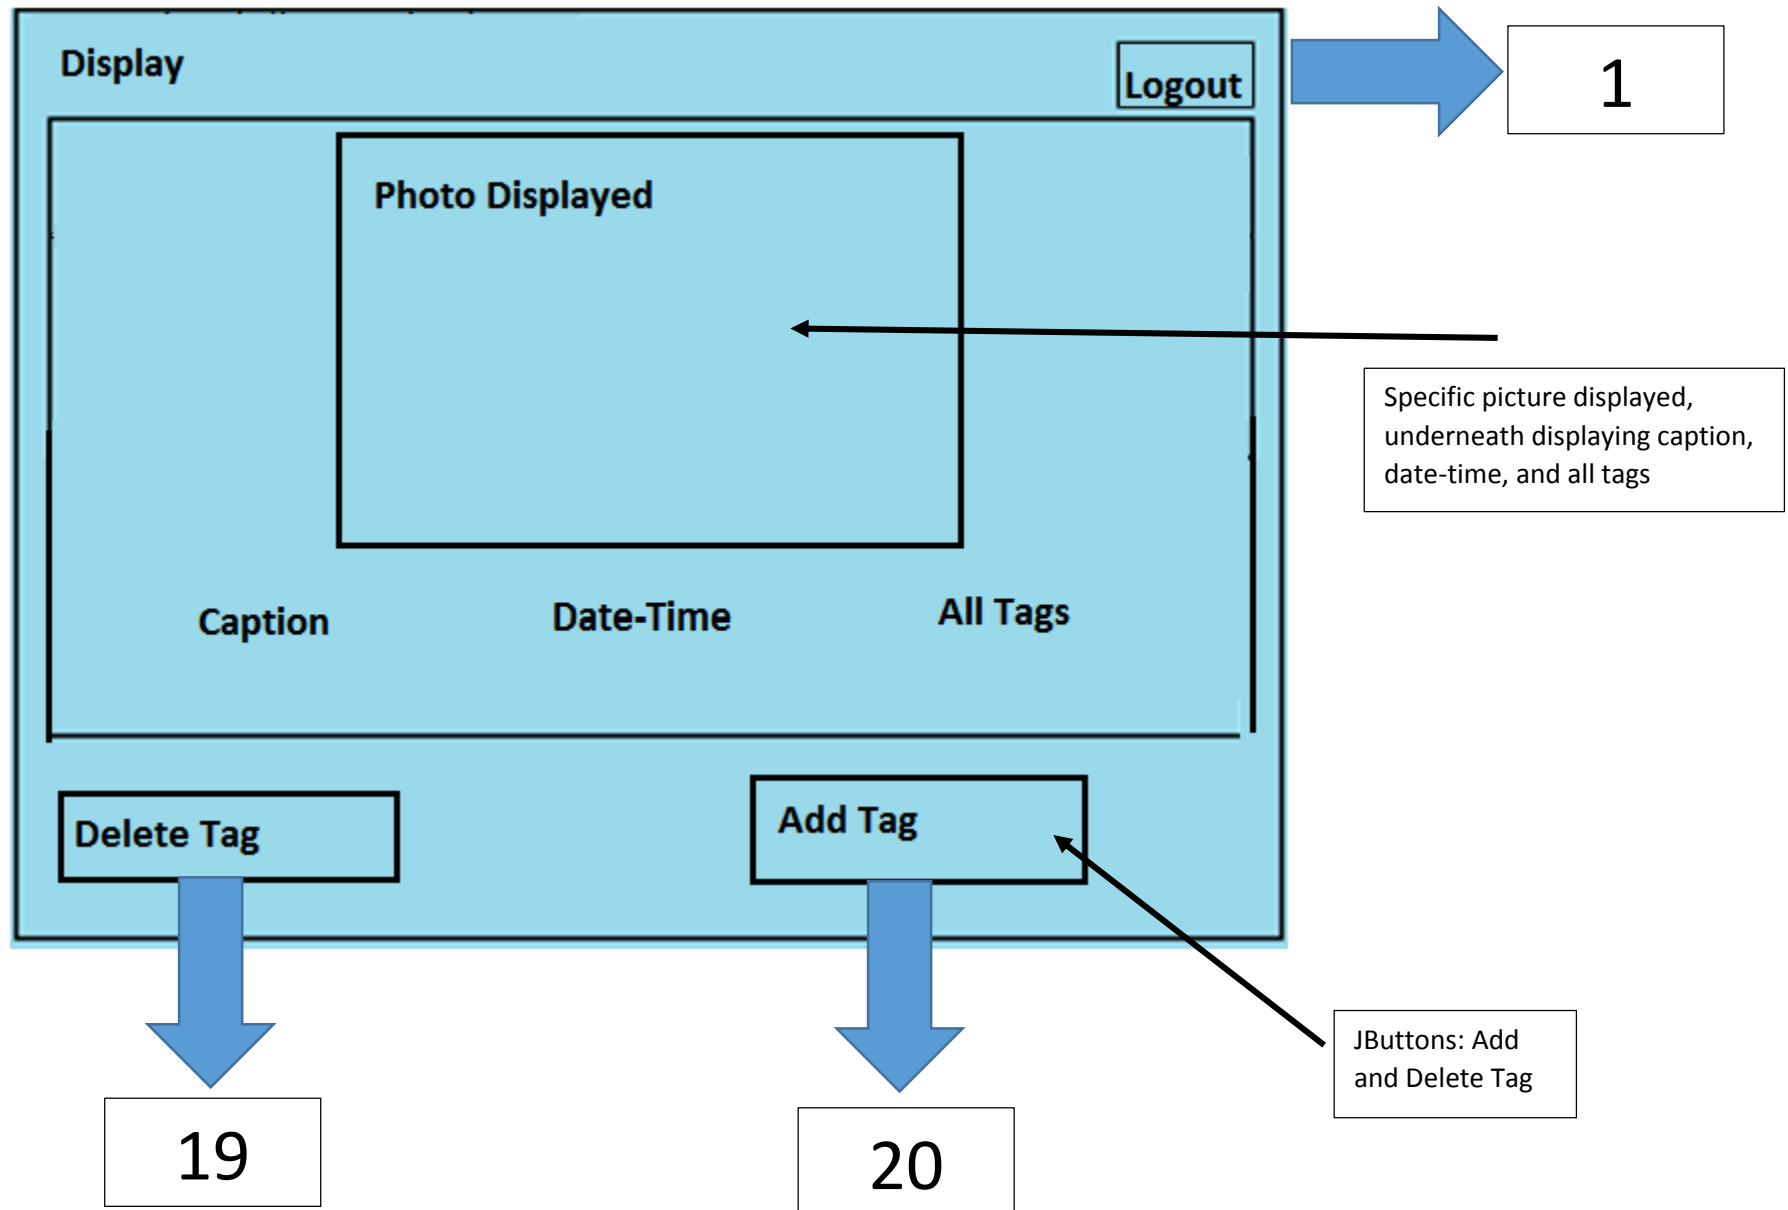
Display

Logout

1

Photo Displayed

Specific picture displayed, underneath displaying caption, date-time, and all tags

Caption

Date-Time

All Tags

Delete Tag

Add Tag

JButtons: Add and Delete Tag

19

20